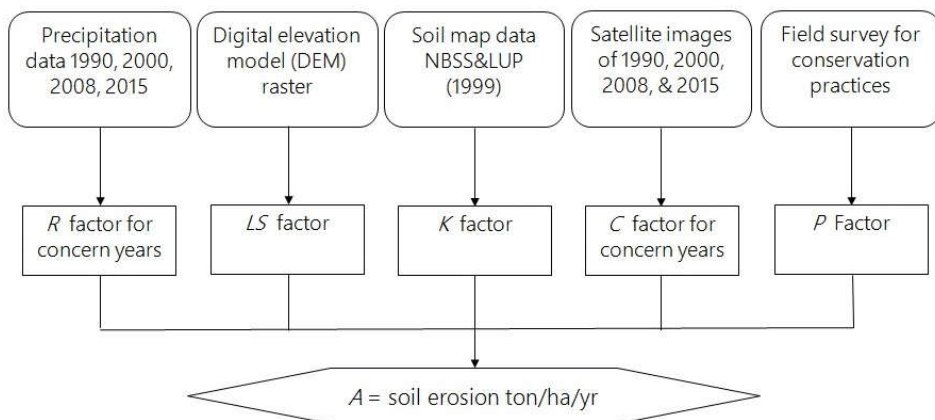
Precipitation data 1990, 2000, 2008, 2015

Digital elevation model (DEM) raster

Soil map data NBSS&LUP (1999)

Satellite images of 1990, 2000, 2008, & 2015

Field survey for conservation practices

*R* factor for concern years

*LS* factor

*K* factor

*C* factor for concern years

*P* Factor

*A* = soil erosion ton/ha/yr